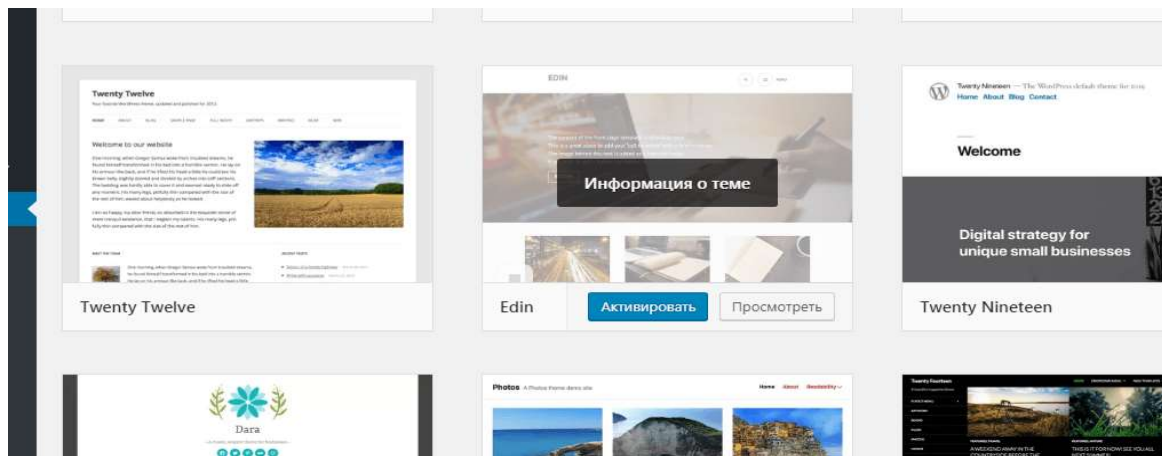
Twenty Twelve

Welcome to our website

EDIN

Информация о теме

Twenty Nineteen — The WordPress default theme for 2019

Home About Blog Contact

Welcome

Digital strategy for unique small businesses

Twenty Twelve

Edin

Активировать

Просмотреть

Twenty Nineteen

Dara

Photos

Home About

Twenty Fourteen